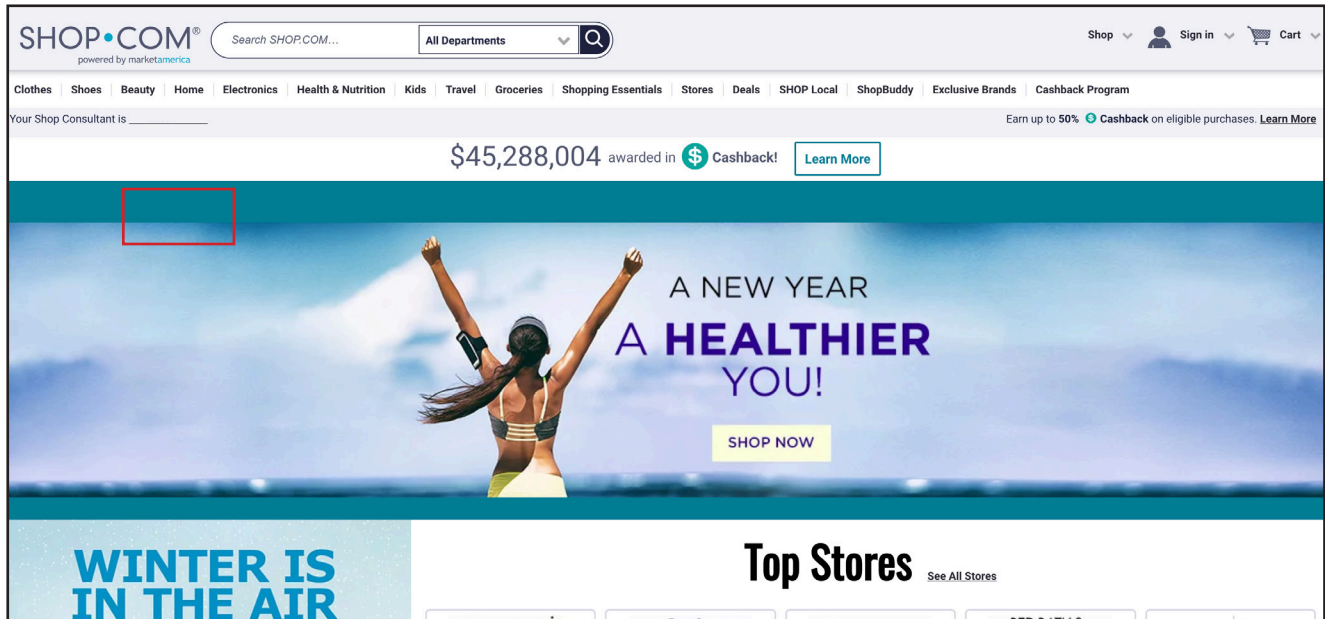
SHOP•COM®
powered by marketamerica

Search SHOP.COM...

All Departments

Shop Sign in Cart

Clothes | Shoes | Beauty | Home | Electronics | Health & Nutrition | Kids | Travel | Groceries | Shopping Essentials | Stores | Deals | SHOP Local | ShopBuddy | Exclusive Brands | Cashback Program

Your Shop Consultant is ______________

Earn up to 50% Cashback on eligible purchases. Learn More

$45,288,004 awarded in Cashback! Learn More

A NEW YEAR
A HEALTHIER
YOU!

SHOP NOW

WINTER IS
IN THE AIR

Top Stores See All Stores